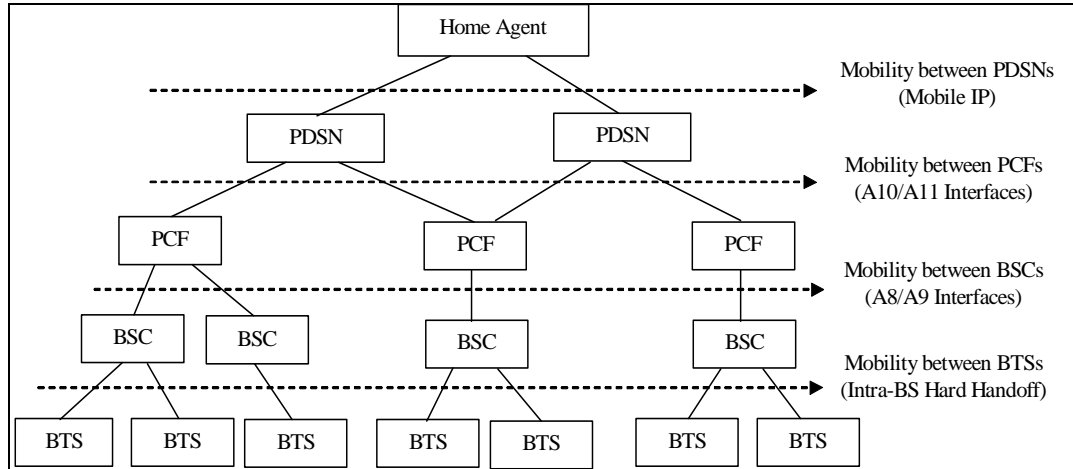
Home Agent

Mobility between PDSNs
(Mobile IP)

PDSN

PDSN

Mobility between PCFs
(A10/A11 Interfaces)

PCF

PCF

PCF

Mobility between BSCs
(A8/A9 Interfaces)

BSC

BSC

BSC

BSC

Mobility between BTSs
(Intra-BS Hard Handoff)

BTS

BTS

BTS

BTS

BTS

BTS

BTS